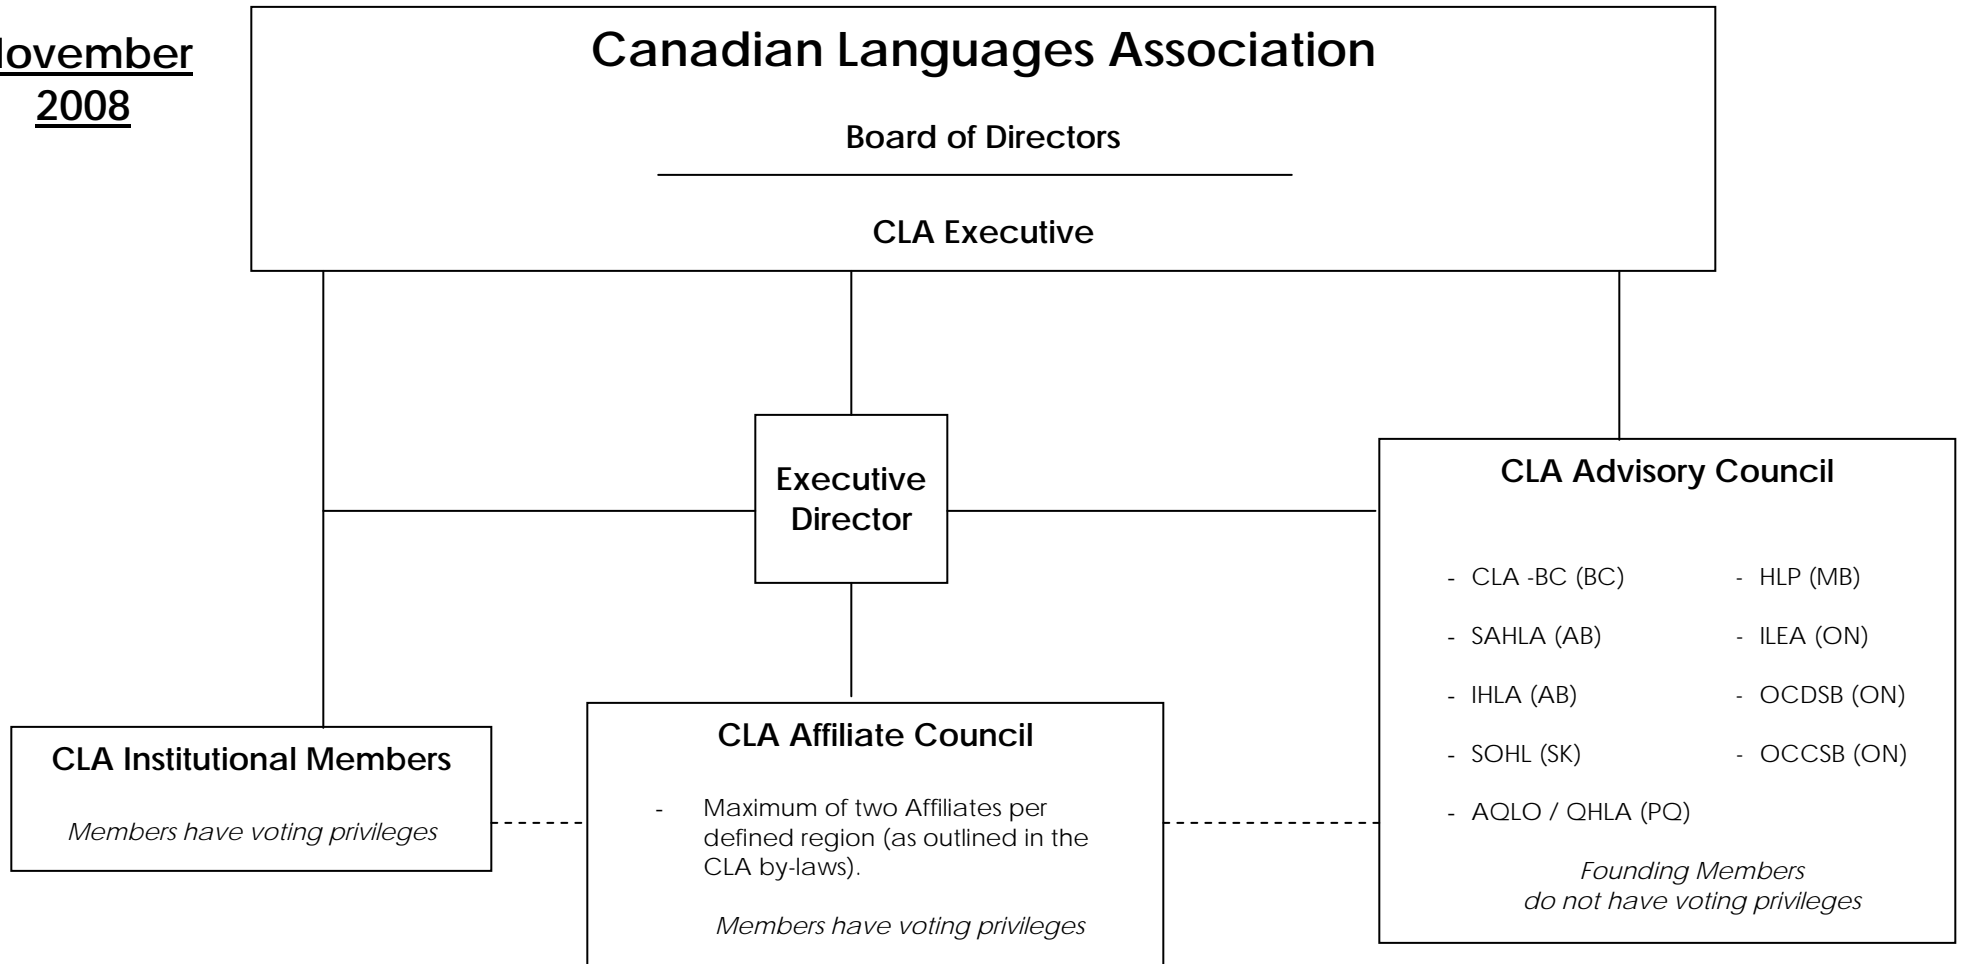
lovember 2008

Canadian Languages Association

Board of Directors

CLA Executive

Executive Director

CLA Advisory Council

- CLA -BC (BC)
- SAHLA (AB)
- IHLA (AB)
- SOHL (SK)
- AQLO / QHLA (PQ)

- HLP (MB)
- ILEA (ON)
- OCDSB (ON)
- OCCSB (ON)

*Founding Members do not have voting privileges*

CLA Institutional Members

*Members have voting privileges*

CLA Affiliate Council

- Maximum of two Affiliates per defined region (as outlined in the CLA by-laws).

*Members have voting privileges*